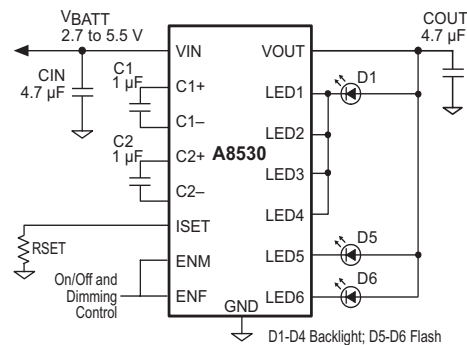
VBATT
2.7 to 5.5 V

CIN
4.7 µF

C1
1 µF

C2
1 µF

COUT
4.7 µF

VIN
C1+
C1–
C2+
C2–
ISET
ENM
ENF
A8530
GND
VOUT
LED1
LED2
LED3
LED4
LED5
LED6

D1
D5
D6

RSET

On/Off and
Dimming
Control

D1-D4 Backlight; D5-D6 Flash